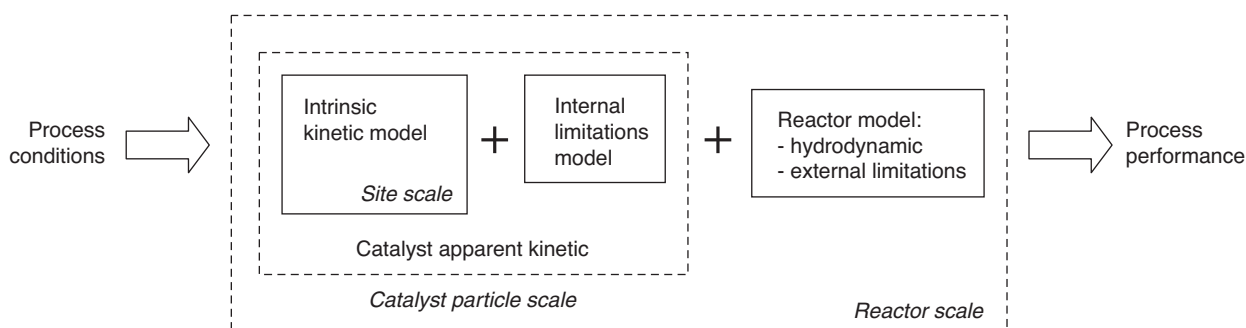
Process conditions

Intrinsic kinetic model

Site scale

+

Internal limitations model

Catalyst apparent kinetic

Catalyst particle scale

+

Reactor model:
- hydrodynamic
- external limitations

Reactor scale

Process performance